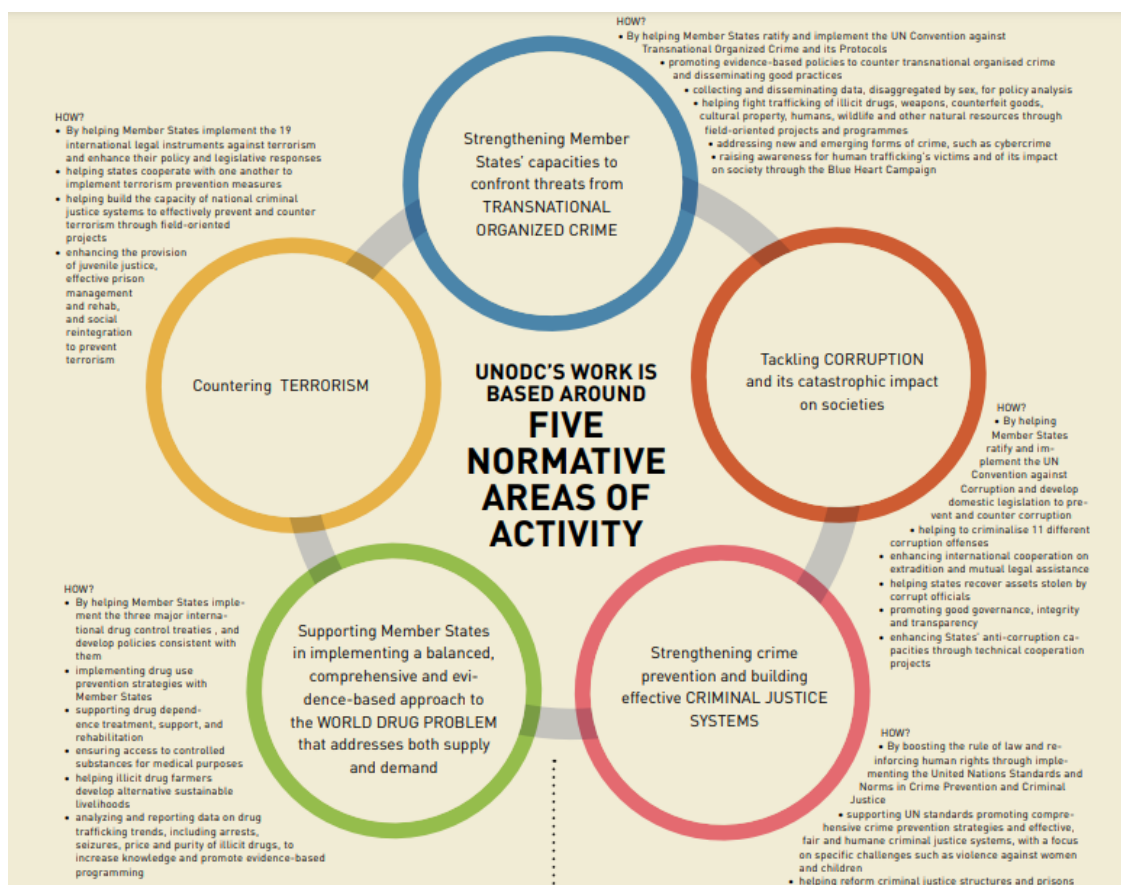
HOW?
• By helping Member States ratify and implement the UN Convention against Transnational Organized Crime and its Protocols
• promoting evidence-based policies to counter transnational organised crime and disseminating good practices
• collecting and disseminating data, disaggregated by sex, for policy analysis
• helping fight trafficking of illicit drugs, weapons, counterfeit goods, cultural property, humans, wildlife and other natural resources through field-oriented projects and programmes
• addressing new and emerging forms of crime, such as cybercrime
• raising awareness for human trafficking's victims and of its impact on society through the Blue Heart Campaign

HOW?
• By helping Member States implement the 19 international legal instruments against terrorism and enhance their policy and legislative responses
• helping states cooperate with one another to implement terrorism prevention measures
• helping build the capacity of national criminal justice systems to effectively prevent and counter terrorism through field-oriented projects
• enhancing the provision of juvenile justice, effective prison management and rehab, and social reintegration to prevent terrorism

Strengthening Member States' capacities to confront threats from TRANSNATIONAL ORGANIZED CRIME

Countering TERRORISM

UNODC'S WORK IS BASED AROUND FIVE NORMATIVE AREAS OF ACTIVITY

Tackling CORRUPTION and its catastrophic impact on societies

HOW?
• By helping Member States ratify and implement the UN Convention against Corruption and develop domestic legislation to prevent and counter corruption
• helping to criminalise 11 different corruption offenses
• enhancing international cooperation on extradition and mutual legal assistance
• helping states recover assets stolen by corrupt officials
• promoting good governance, integrity and transparency
• enhancing States' anti-corruption capacities through technical cooperation projects

HOW?
• By helping Member States implement the three major international drug control treaties , and develop policies consistent with them
• implementing drug use prevention strategies with Member States
• supporting drug dependence treatment, support, and rehabilitation
• ensuring access to controlled substances for medical purposes
• helping illicit drug farmers develop alternative sustainable livelihoods
• analyzing and reporting data on drug trafficking trends, including arrests, seizures, price and purity of illicit drugs, to increase knowledge and promote evidence-based programming

Supporting Member States in implementing a balanced, comprehensive and evidence-based approach to the WORLD DRUG PROBLEM that addresses both supply and demand

Strengthening crime prevention and building effective CRIMINAL JUSTICE SYSTEMS

HOW?
• By boosting the rule of law and reinforcing human rights through implementing the United Nations Standards and Norms in Crime Prevention and Criminal Justice
• supporting UN standards promoting comprehensive crime prevention strategies and effective, fair and humane criminal justice systems, with a focus on specific challenges such as violence against women and children
• helping reform criminal justice structures and prisons